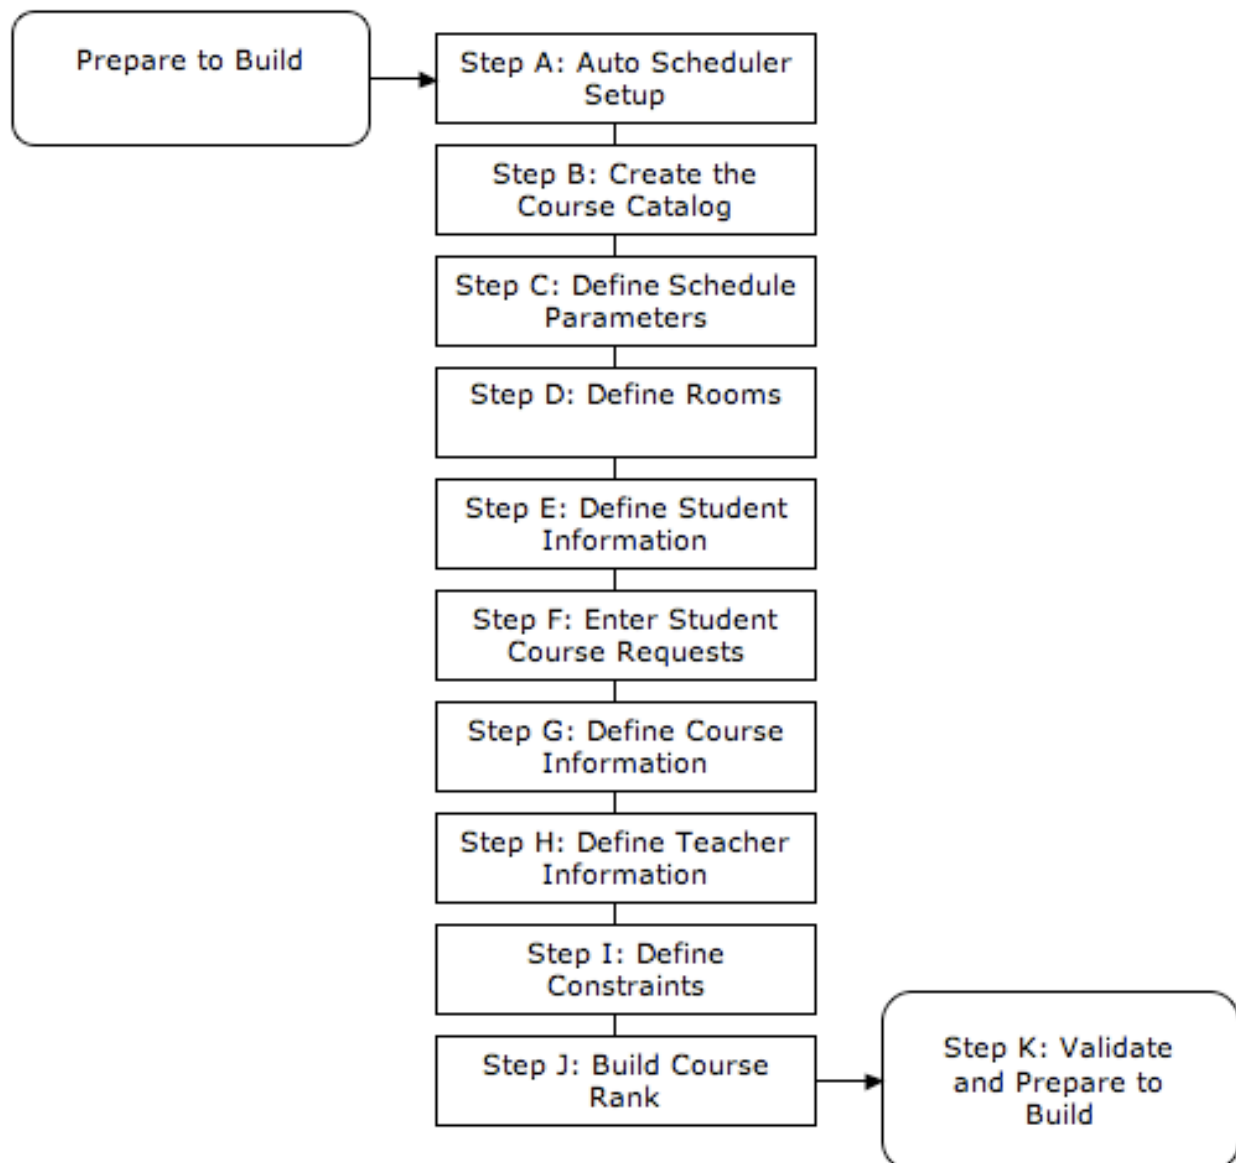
Prepare to Build

Step A: Auto Scheduler Setup

Step B: Create the Course Catalog

Step C: Define Schedule Parameters

Step D: Define Rooms

Step E: Define Student Information

Step F: Enter Student Course Requests

Step G: Define Course Information

Step H: Define Teacher Information

Step I: Define Constraints

Step J: Build Course Rank

Step K: Validate and Prepare to Build